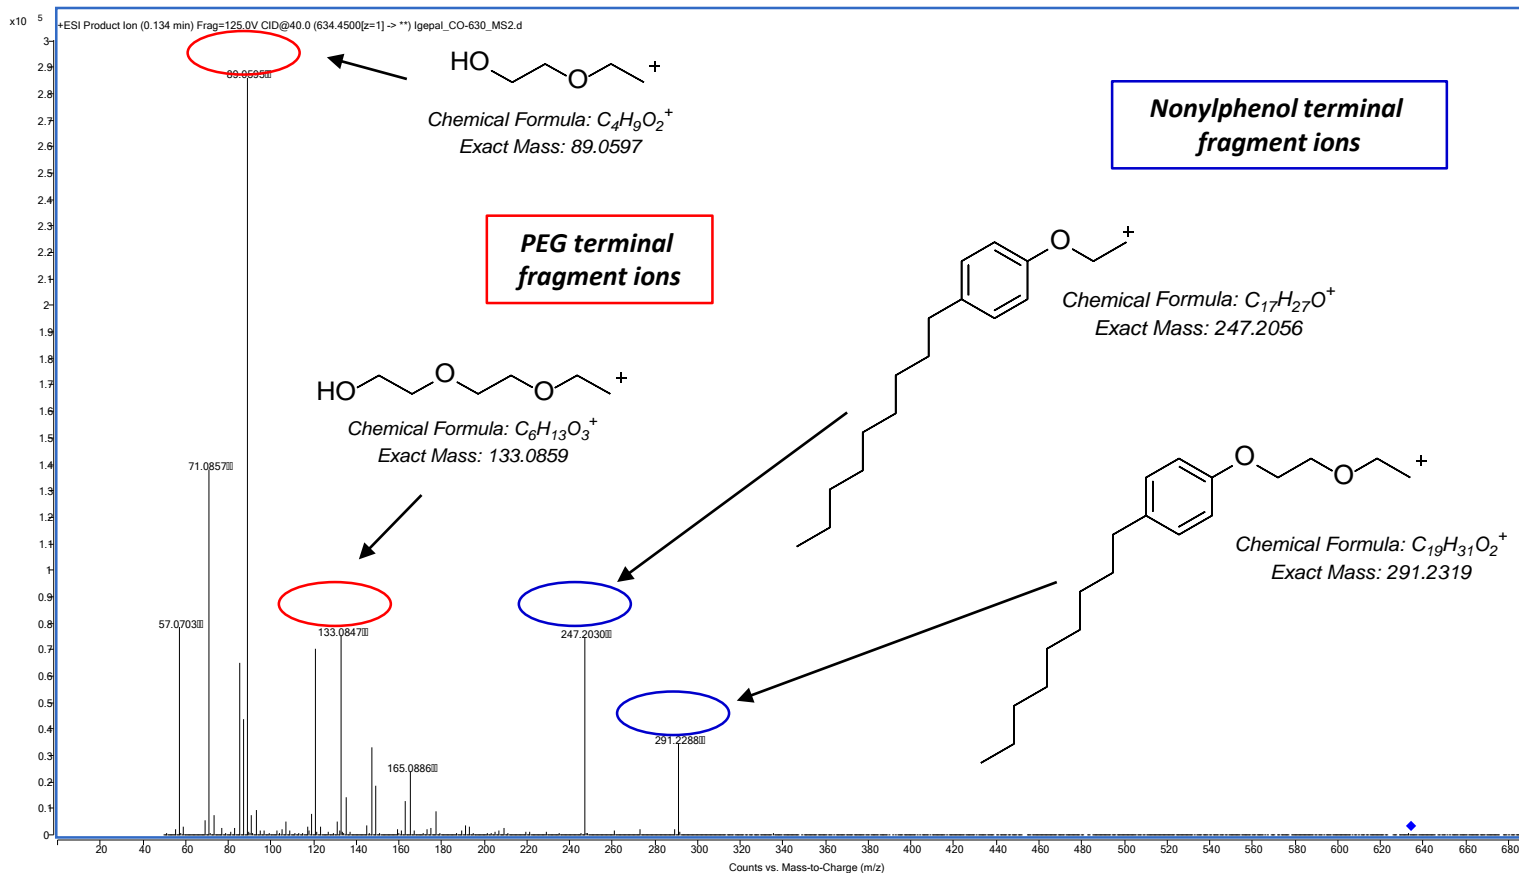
x10 5

+ESI Product Ion (0.134 min) Frag=125.0V CID@40.0 (634.4500[z=1] -> **) Igepal_CO-630_MS2.d

3
2.9
2.8
2.7
2.6
2.5
2.4
2.3
2.2
2.1
2
1.9
1.8
1.7
1.6
1.5
1.4
1.3
1.2
1.1
1
0.9
0.8
0.7
0.6
0.5
0.4
0.3
0.2
0.1
0

89.0595

HO O +

Chemical Formula: $C_4H_9O_2^+$
Exact Mass: 89.0597

Nonylphenol terminal fragment ions

PEG terminal fragment ions

O +

Chemical Formula: $C_{17}H_{27}O^+$
Exact Mass: 247.2056

HO O O +

Chemical Formula: $C_6H_{13}O_3^+$
Exact Mass: 133.0859

71.0857

O O +

Chemical Formula: $C_{19}H_{31}O_2^+$
Exact Mass: 291.2319

57.0703

133.0847

247.2030

291.2288

165.0886

20 40 60 80 100 120 140 160 180 200 220 240 260 280 300 320 340 360 380 400 420 440 460 480 500 520 540 560 580 600 620 640 660 680

Counts vs. Mass-to-Charge (m/z)